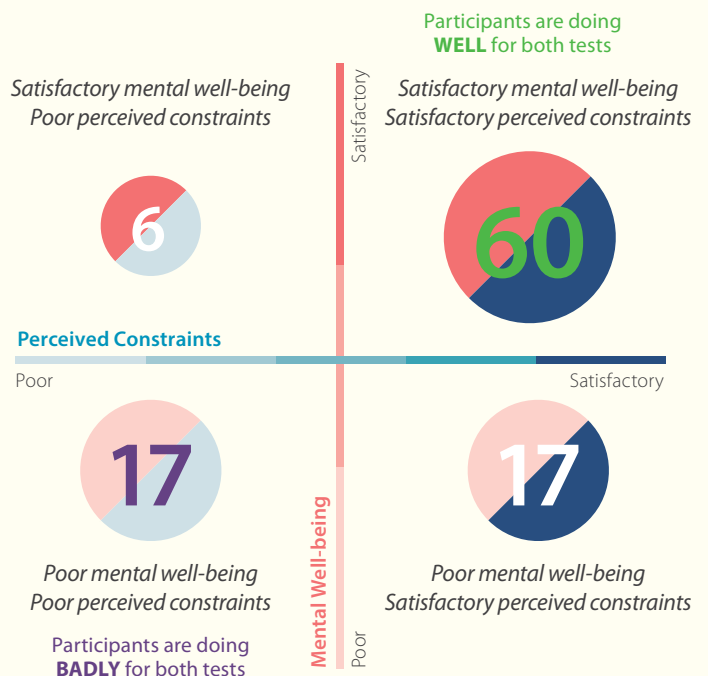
Participants are doing
WELL for both tests

Satisfactory mental well-being
Poor perceived constraints

Satisfactory

Satisfactory mental well-being
Satisfactory perceived constraints

6

60

Perceived Constraints

Poor

Satisfactory

17

17

Poor mental well-being
Poor perceived constraints

Mental Well-being

Poor mental well-being
Satisfactory perceived constraints

Participants are doing
BADLY for both tests

Poor